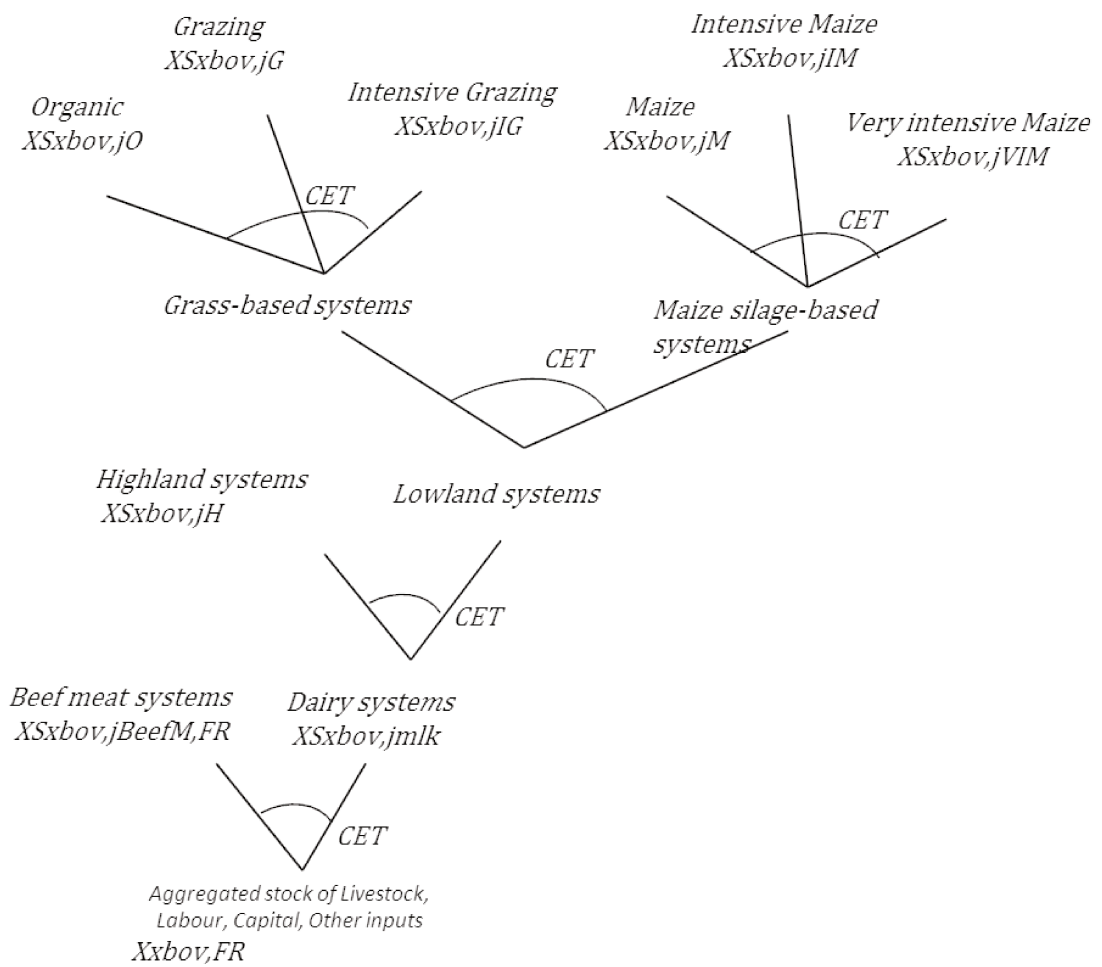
Grazing
XSxbov,jG

Organic
XSxbov,jO

Intensive Grazing
XSxbov,jIG

CET

Grass-based systems

Intensive Maize
XSxbov,jIM

Maize
XSxbov,jM

Very intensive Maize
XSxbov,jVIM

CET

Maize silage-based systems

CET

Highland systems
XSxbov,jH

Lowland systems

CET

Beef meat systems
XSxbov,jBeefM,FR

Dairy systems
XSxbov,jmlk

CET

Aggregated stock of Livestock, Labour, Capital, Other inputs
Xxbov,FR